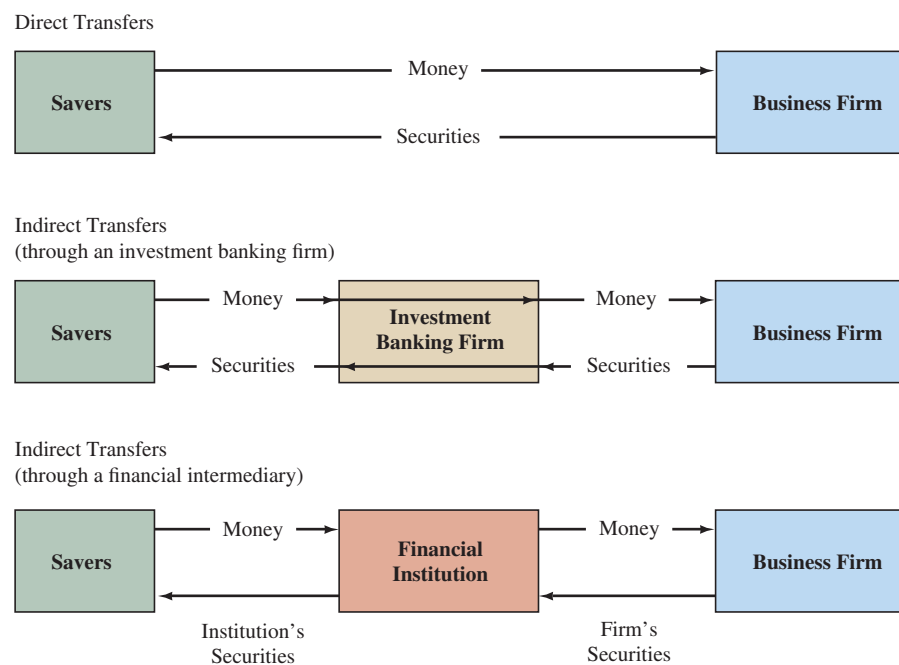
Direct Transfers

Savers

Money

Securities

Business Firm

Indirect Transfers
(through an investment banking firm)

Savers

Money

Securities

Investment Banking Firm

Money

Securities

Business Firm

Indirect Transfers
(through a financial intermediary)

Savers

Money

Institution's Securities

Financial Institution

Money

Firm's Securities

Business Firm